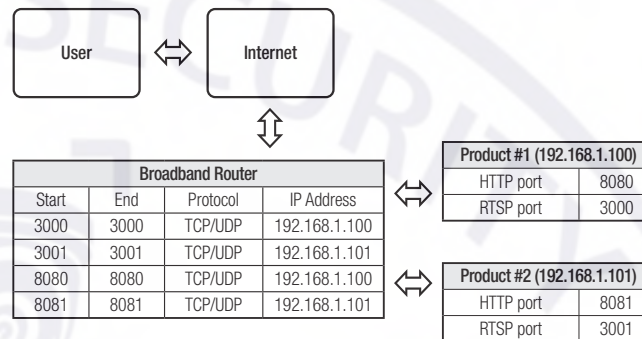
User

Internet

| Broadband Router | | | |
|---|---|---|---|
| Start | End | Protocol | IP Address |
| 3000 | 3000 | TCP/UDP | 192.168.1.100 |
| 3001 | 3001 | TCP/UDP | 192.168.1.101 |
| 8080 | 8080 | TCP/UDP | 192.168.1.100 |
| 8081 | 8081 | TCP/UDP | 192.168.1.101 |

| Product #1 (192.168.1.100) | |
|---|---|
| HTTP port | 8080 |
| RTSP port | 3000 |

| Product #2 (192.168.1.101) | |
|---|---|
| HTTP port | 8081 |
| RTSP port | 3001 |